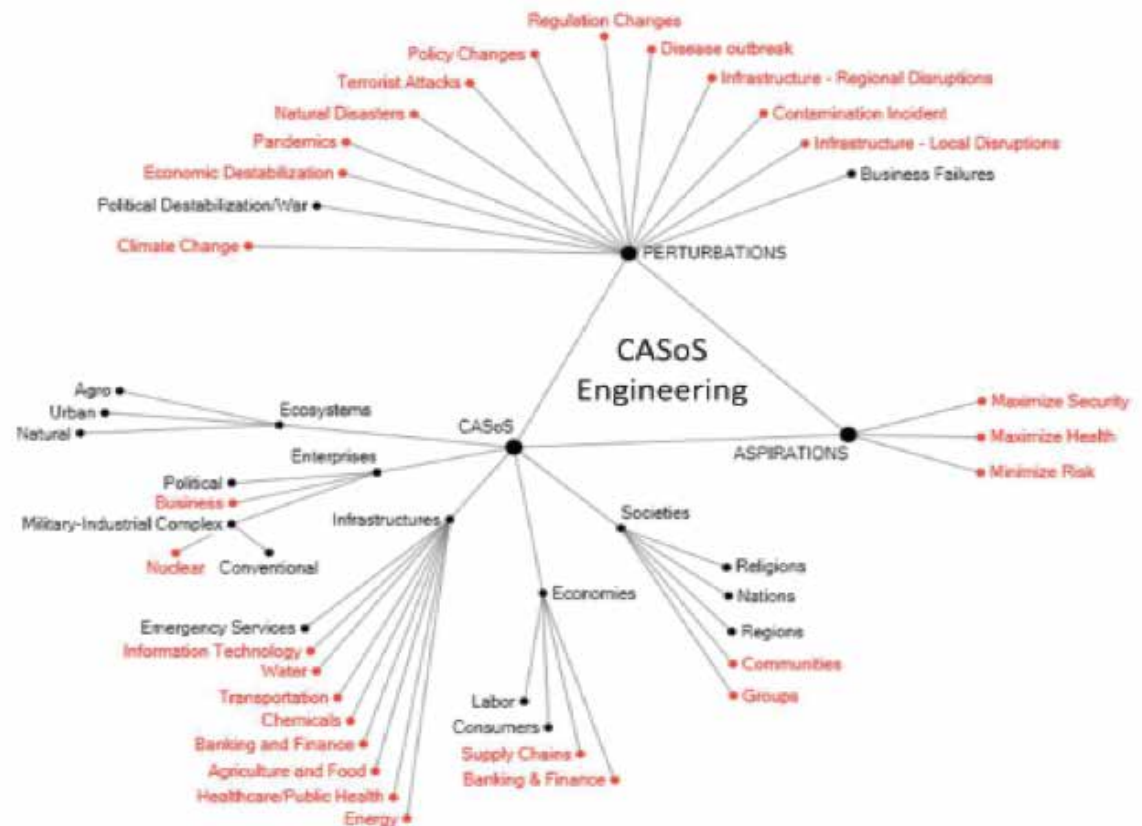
Regulation Changes
Policy Changes
Disease outbreak
Terrorist Attacks
Infrastructure - Regional Disruptions
Natural Disasters
Contamination Incident
Pandemics
Infrastructure - Local Disruptions
Economic Destabilization
Business Failures
Political Destabilization/War
Climate Change
PERTURBATIONS

CASoS Engineering

Agro
Urban
Natural
Ecosystems
CASoS
Maximize Security
Maximize Health
ASPIRATIONS
Minimize Risk
Enterprises
Political
Business
Military-Industrial Complex
Nuclear
Conventional
Infrastructures
Societies
Religions
Nations
Regions
Communities
Groups
Economies
Emergency Services
Information Technology
Water
Transportation
Chemicals
Banking and Finance
Agriculture and Food
Healthcare/Public Health
Energy
Labor
Consumers
Supply Chains
Banking & Finance